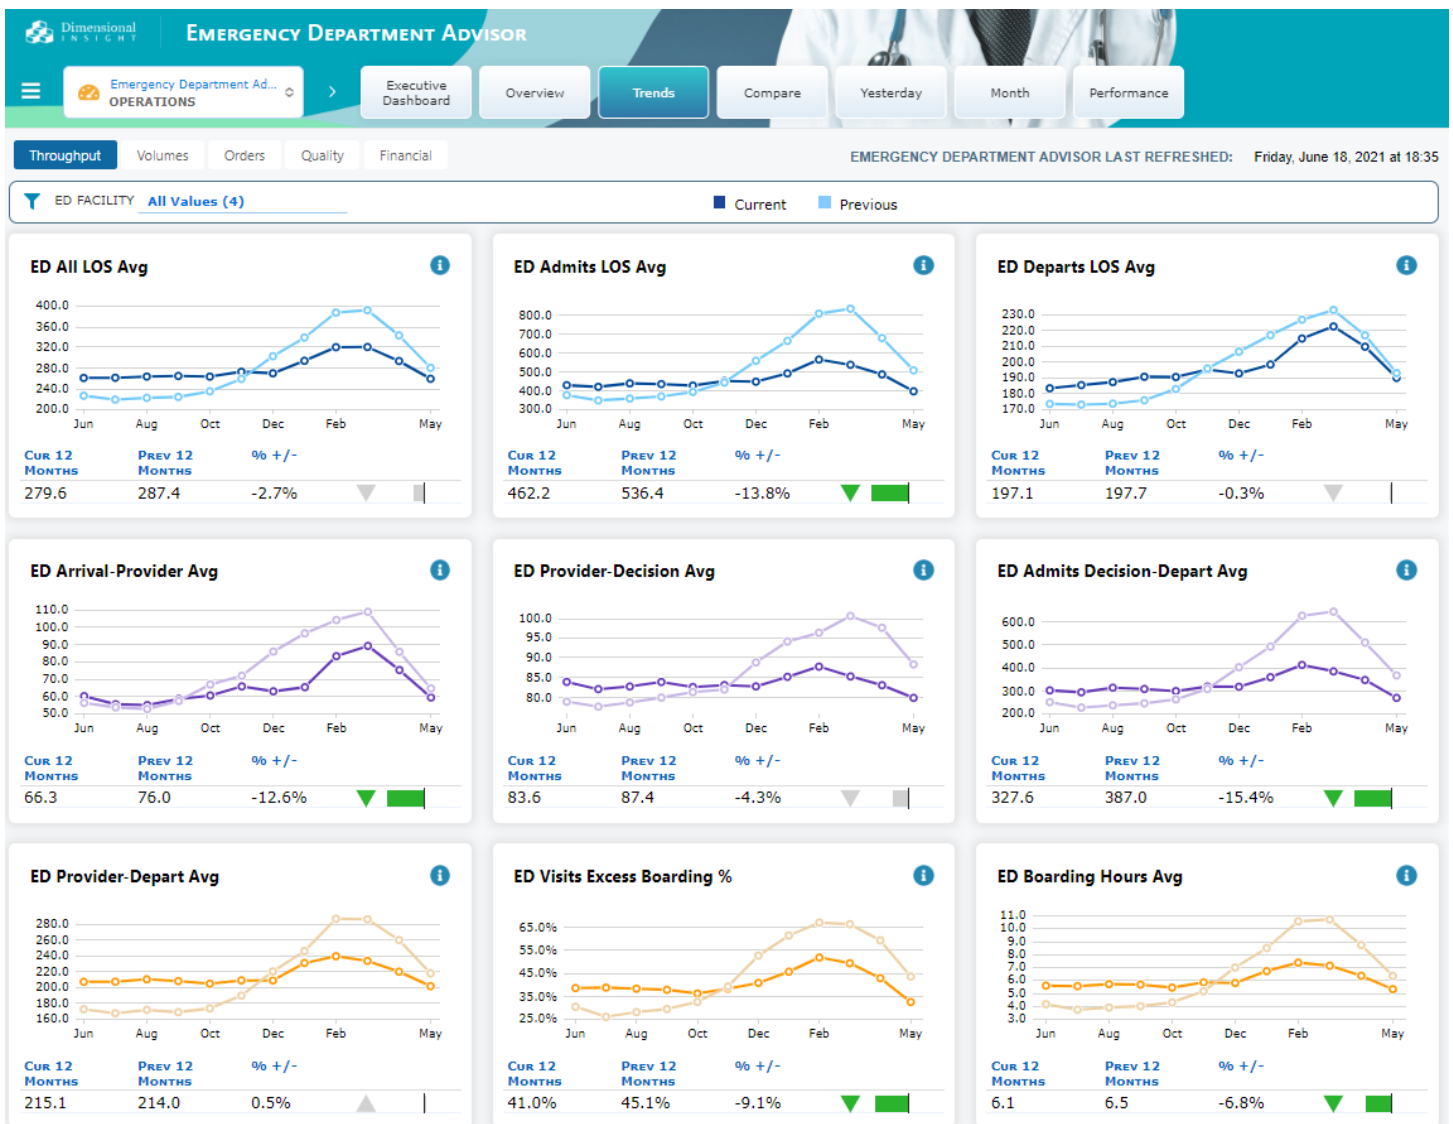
Dimensional INSIGHT

EMERGENCY DEPARTMENT ADVISOR

Emergency Department Ad... OPERATIONS

Executive Dashboard | Overview | Trends | Compare | Yesterday | Month | Performance

Throughput | Volumes | Orders | Quality | Financial

EMERGENCY DEPARTMENT ADVISOR LAST REFRESHED: Friday, June 18, 2021 at 18:35

ED FACILITY All Values (4)

Current Previous

ED All LOS Avg

400.0 360.0 320.0 280.0 240.0 200.0
Jun Aug Oct Dec Feb May

CUR 12 MONTHS | PREV 12 MONTHS | % +/-
279.6 | 287.4 | -2.7%

ED Admits LOS Avg

800.0 700.0 600.0 500.0 400.0 300.0
Jun Aug Oct Dec Feb May

CUR 12 MONTHS | PREV 12 MONTHS | % +/-
462.2 | 536.4 | -13.8%

ED Departs LOS Avg

230.0 220.0 210.0 200.0 190.0 180.0 170.0
Jun Aug Oct Dec Feb May

CUR 12 MONTHS | PREV 12 MONTHS | % +/-
197.1 | 197.7 | -0.3%

ED Arrival-Provider Avg

110.0 100.0 90.0 80.0 70.0 60.0 50.0
Jun Aug Oct Dec Feb May

CUR 12 MONTHS | PREV 12 MONTHS | % +/-
66.3 | 76.0 | -12.6%

ED Provider-Decision Avg

100.0 95.0 90.0 85.0 80.0
Jun Aug Oct Dec Feb May

CUR 12 MONTHS | PREV 12 MONTHS | % +/-
83.6 | 87.4 | -4.3%

ED Admits Decision-Depart Avg

600.0 500.0 400.0 300.0 200.0
Jun Aug Oct Dec Feb May

CUR 12 MONTHS | PREV 12 MONTHS | % +/-
327.6 | 387.0 | -15.4%

ED Provider-Depart Avg

280.0 260.0 240.0 220.0 200.0 180.0 160.0
Jun Aug Oct Dec Feb May

CUR 12 MONTHS | PREV 12 MONTHS | % +/-
215.1 | 214.0 | 0.5%

ED Visits Excess Boarding %

65.0% 55.0% 45.0% 35.0% 25.0%
Jun Aug Oct Dec Feb May

CUR 12 MONTHS | PREV 12 MONTHS | % +/-
41.0% | 45.1% | -9.1%

ED Boarding Hours Avg

11.0 10.0 9.0 8.0 7.0 6.0 5.0 4.0 3.0
Jun Aug Oct Dec Feb May

CUR 12 MONTHS | PREV 12 MONTHS | % +/-
6.1 | 6.5 | -6.8%